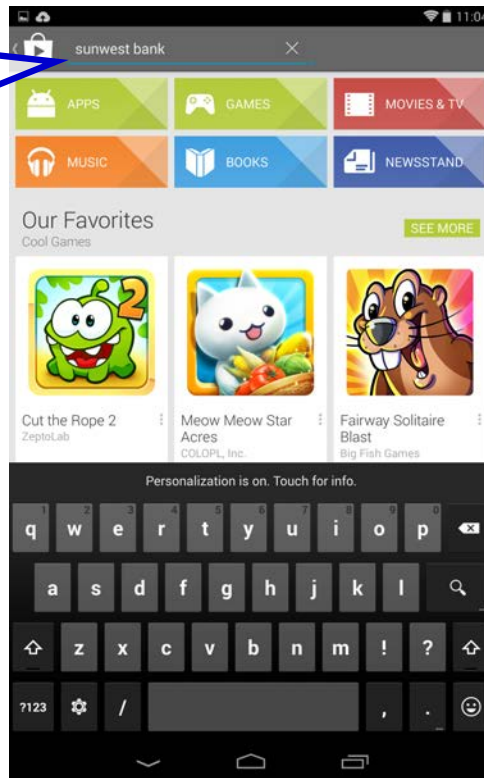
11:04

sunwest bank

APPS

GAMES

MOVIES & TV

MUSIC

BOOKS

NEWSSTAND

Our Favorites

Cool Games

SEE MORE

2

Cut the Rope 2

ZeptoLab

Meow Meow Star Acres

COLOPL, Inc.

Fairway Solitaire Blast

Big Fish Games

Personalization is on. Touch for info.

1 q 2 w 3 e 4 r 5 t 6 y 7 u 8 i 9 o 0 p

a s d f g h j k l

z x c v b n m ! ?

?123 / , .